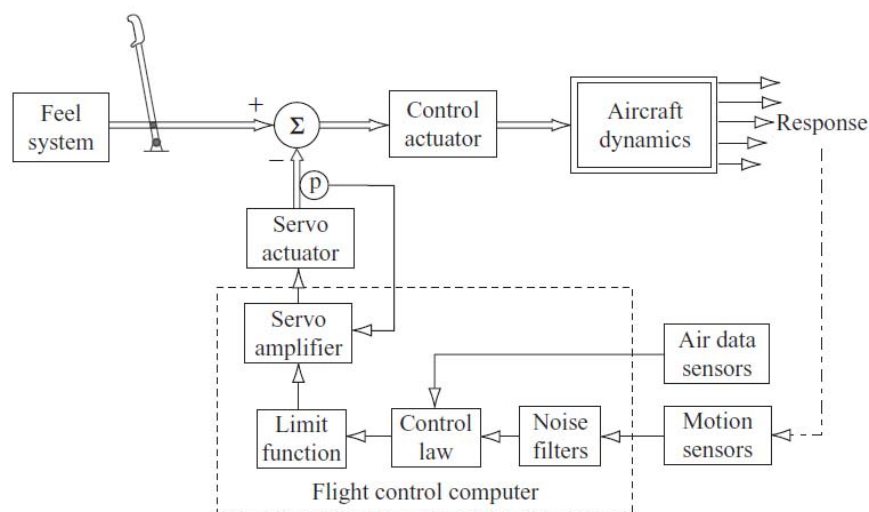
Feel system

+

Σ

−

Control actuator

Aircraft dynamics

Response

p

Servo actuator

Servo amplifier

Air data sensors

Limit function

Control law

Noise filters

Motion sensors

Flight control computer